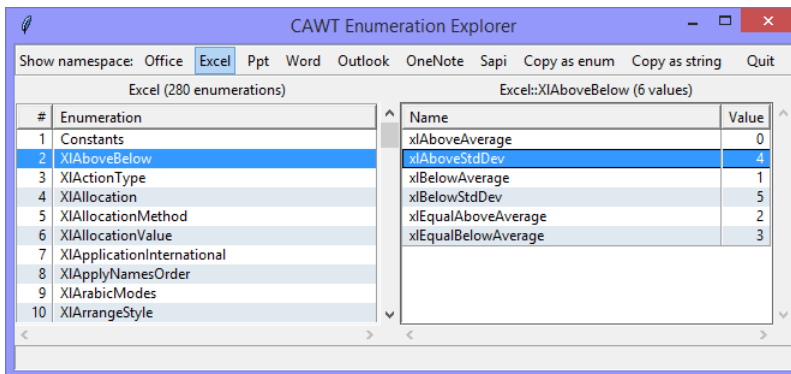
CAWT Enumeration Explorer

Show namespace: Office Excel Ppt Word Outlook OneNote Sapi Copy as enum Copy as string Quit

Excel (280 enumerations)

| # | Enumeration |
|---|---|
| 1 | Constants |
| 2 | XlAboveBelow |
| 3 | XlActionType |
| 4 | XlAllocation |
| 5 | XlAllocationMethod |
| 6 | XlAllocationValue |
| 7 | XlApplicationInternational |
| 8 | XlApplyNamesOrder |
| 9 | XlArabicModes |
| 10 | XlArrangeStyle |

Excel::XlAboveBelow (6 values)

| Name | Value |
|---|---|
| xlAboveAverage | 0 |
| xlAboveStdDev | 4 |
| xlBelowAverage | 1 |
| xlBelowStdDev | 5 |
| xlEqualAboveAverage | 2 |
| xlEqualBelowAverage | 3 |